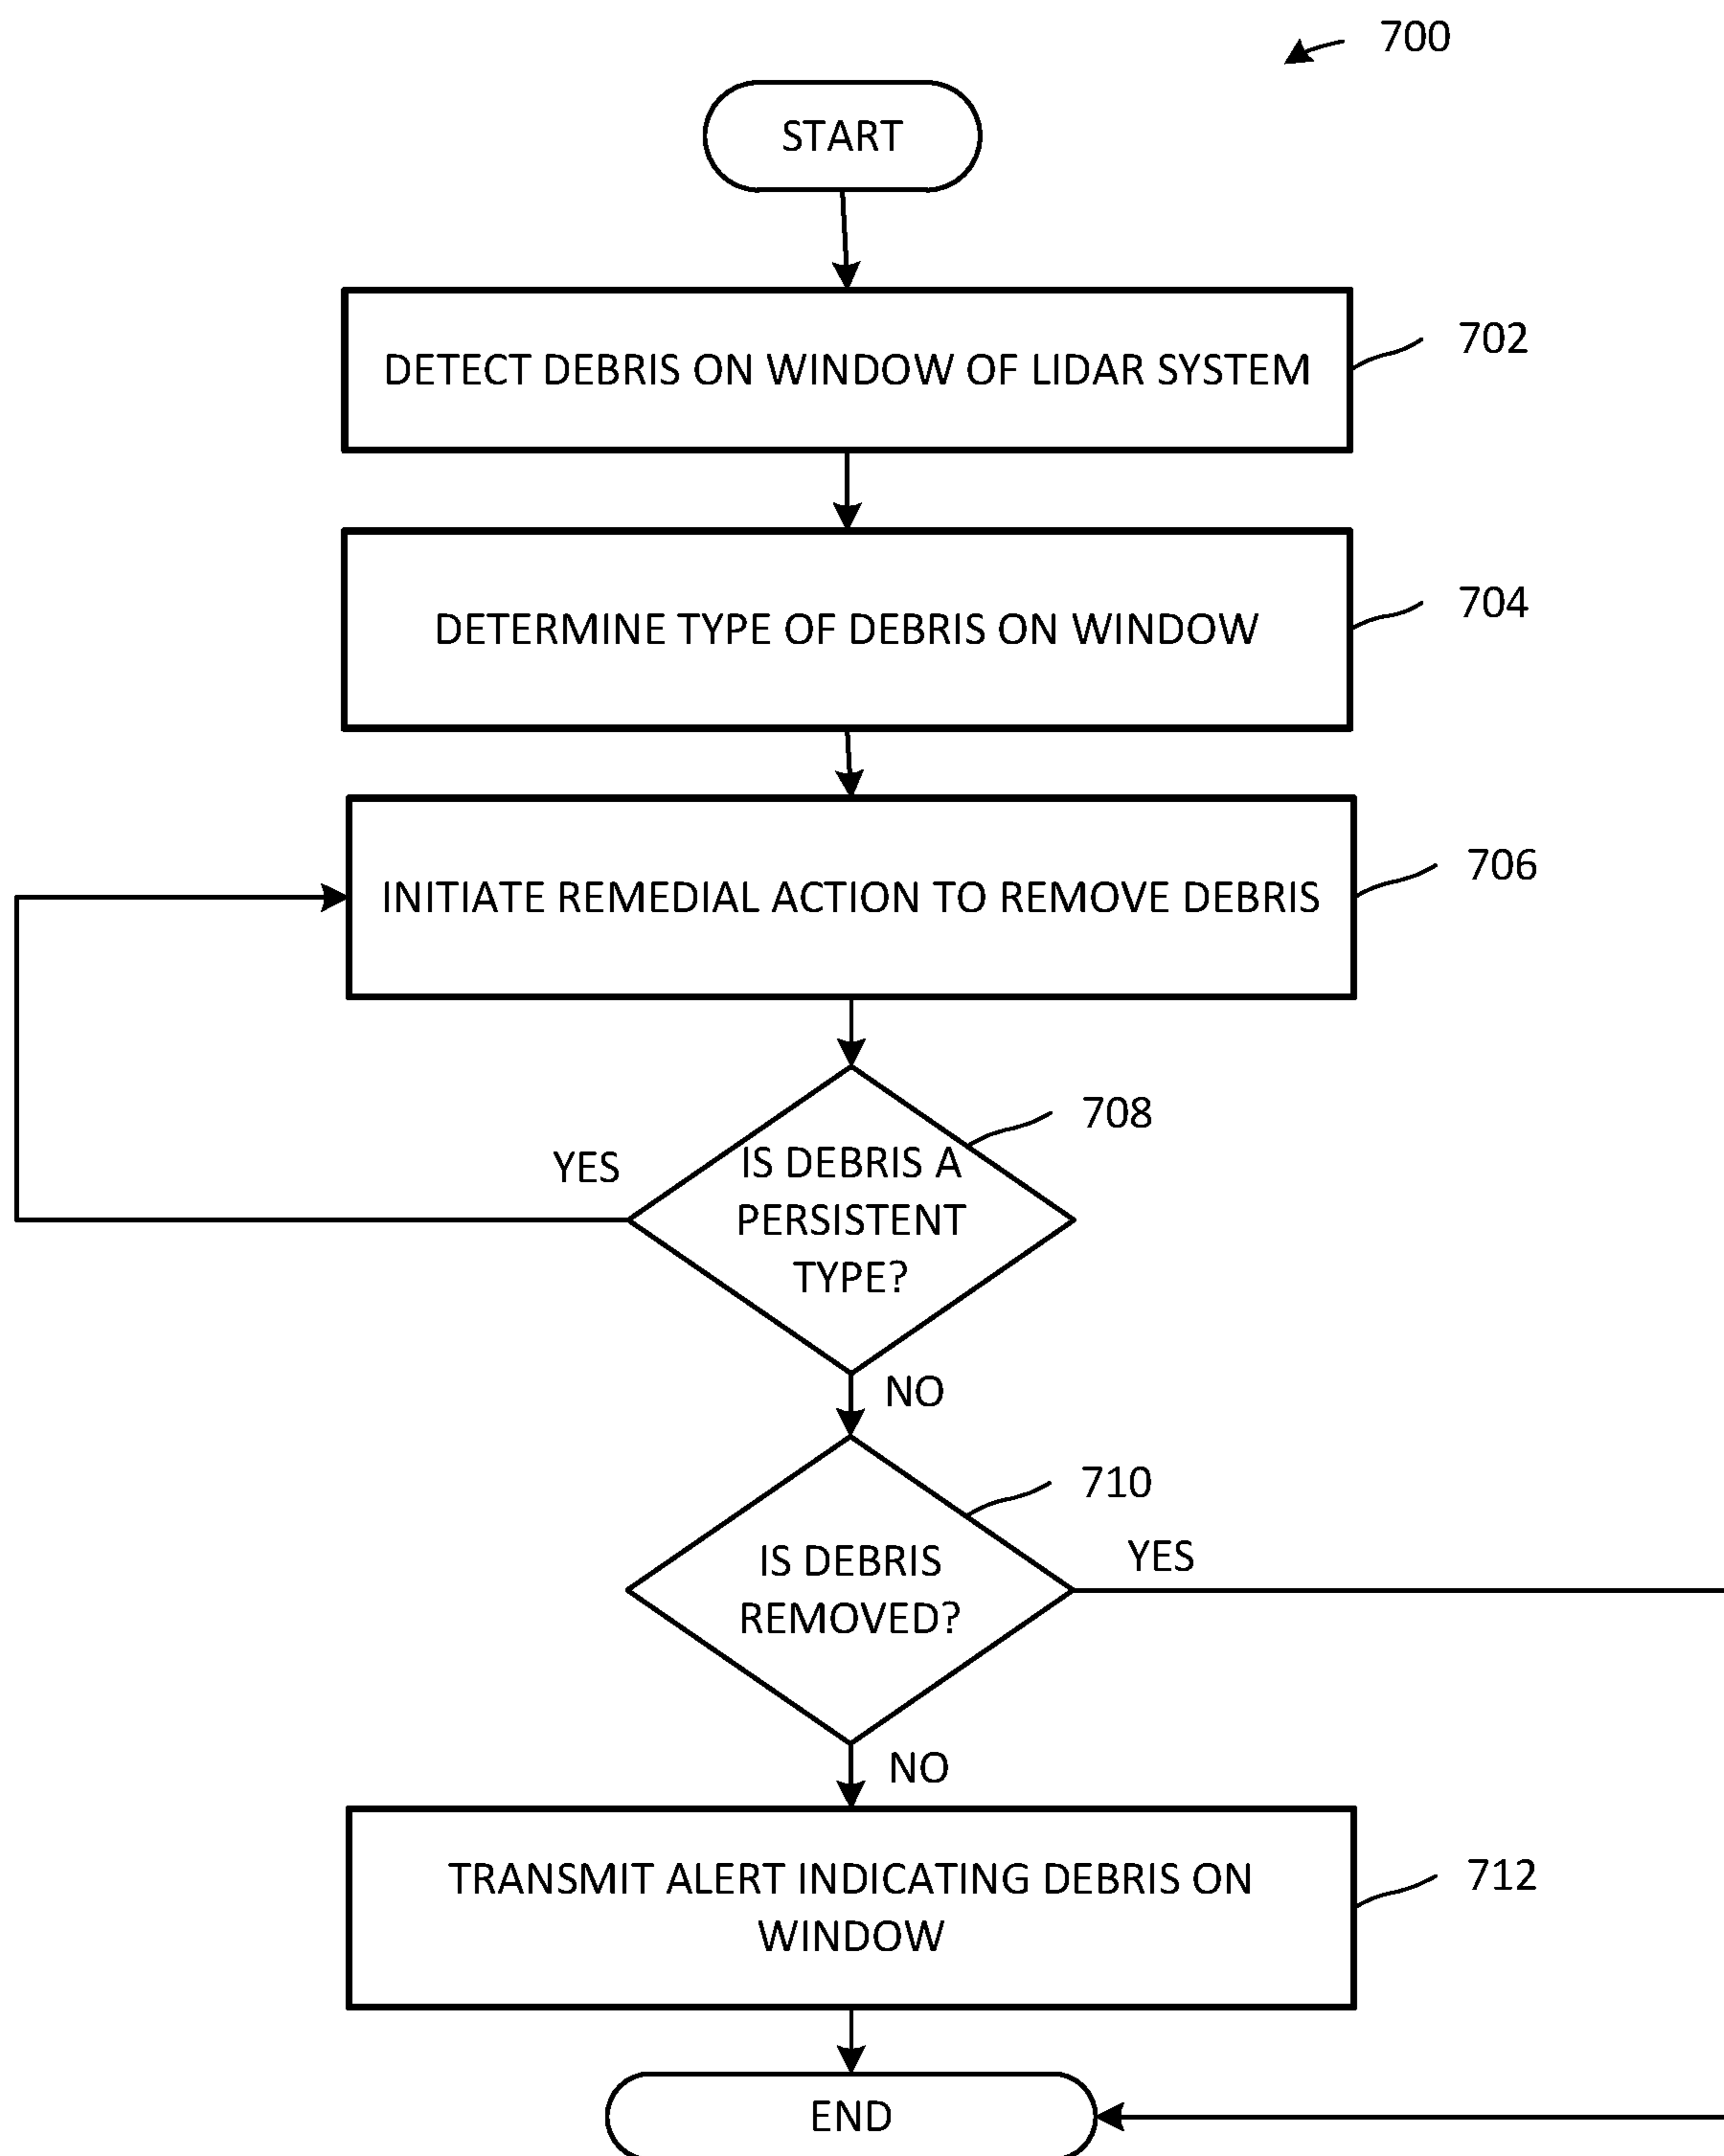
700

START

DETECT DEBRIS ON WINDOW OF LIDAR SYSTEM

702

DETERMINE TYPE OF DEBRIS ON WINDOW

704

INITIATE REMEDIAL ACTION TO REMOVE DEBRIS

706

708

YES

IS DEBRIS A PERSISTENT TYPE?

NO

710

IS DEBRIS REMOVED?

YES

NO

TRANSMIT ALERT INDICATING DEBRIS ON WINDOW

712

END